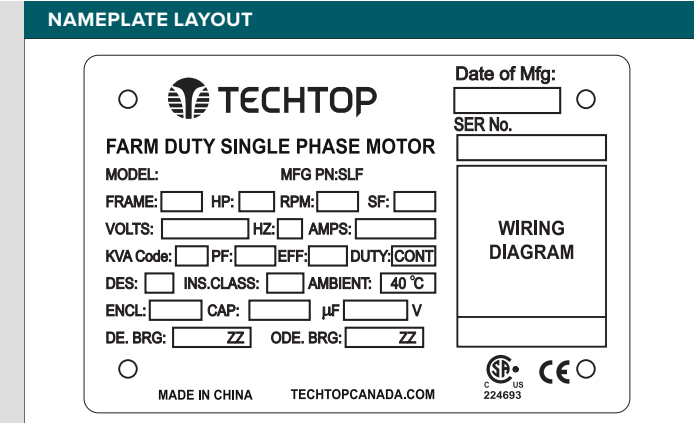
NAMEPLATE LAYOUT

TECHTOP

Date of Mfg:

SER No.

FARM DUTY SINGLE PHASE MOTOR

MODEL: MFG PN:SLF

FRAME: HP: RPM: SF:

VOLTS: HZ: AMPS:

KVA Code: PF: EFF: DUTY: CONT

DES: INS.CLASS: AMBIENT: 40 ℃

ENCL: CAP: μF V

DE. BRG: ZZ ODE. BRG: ZZ

WIRING DIAGRAM

C US 224693

CE

MADE IN CHINA TECHTOPCANADA.COM